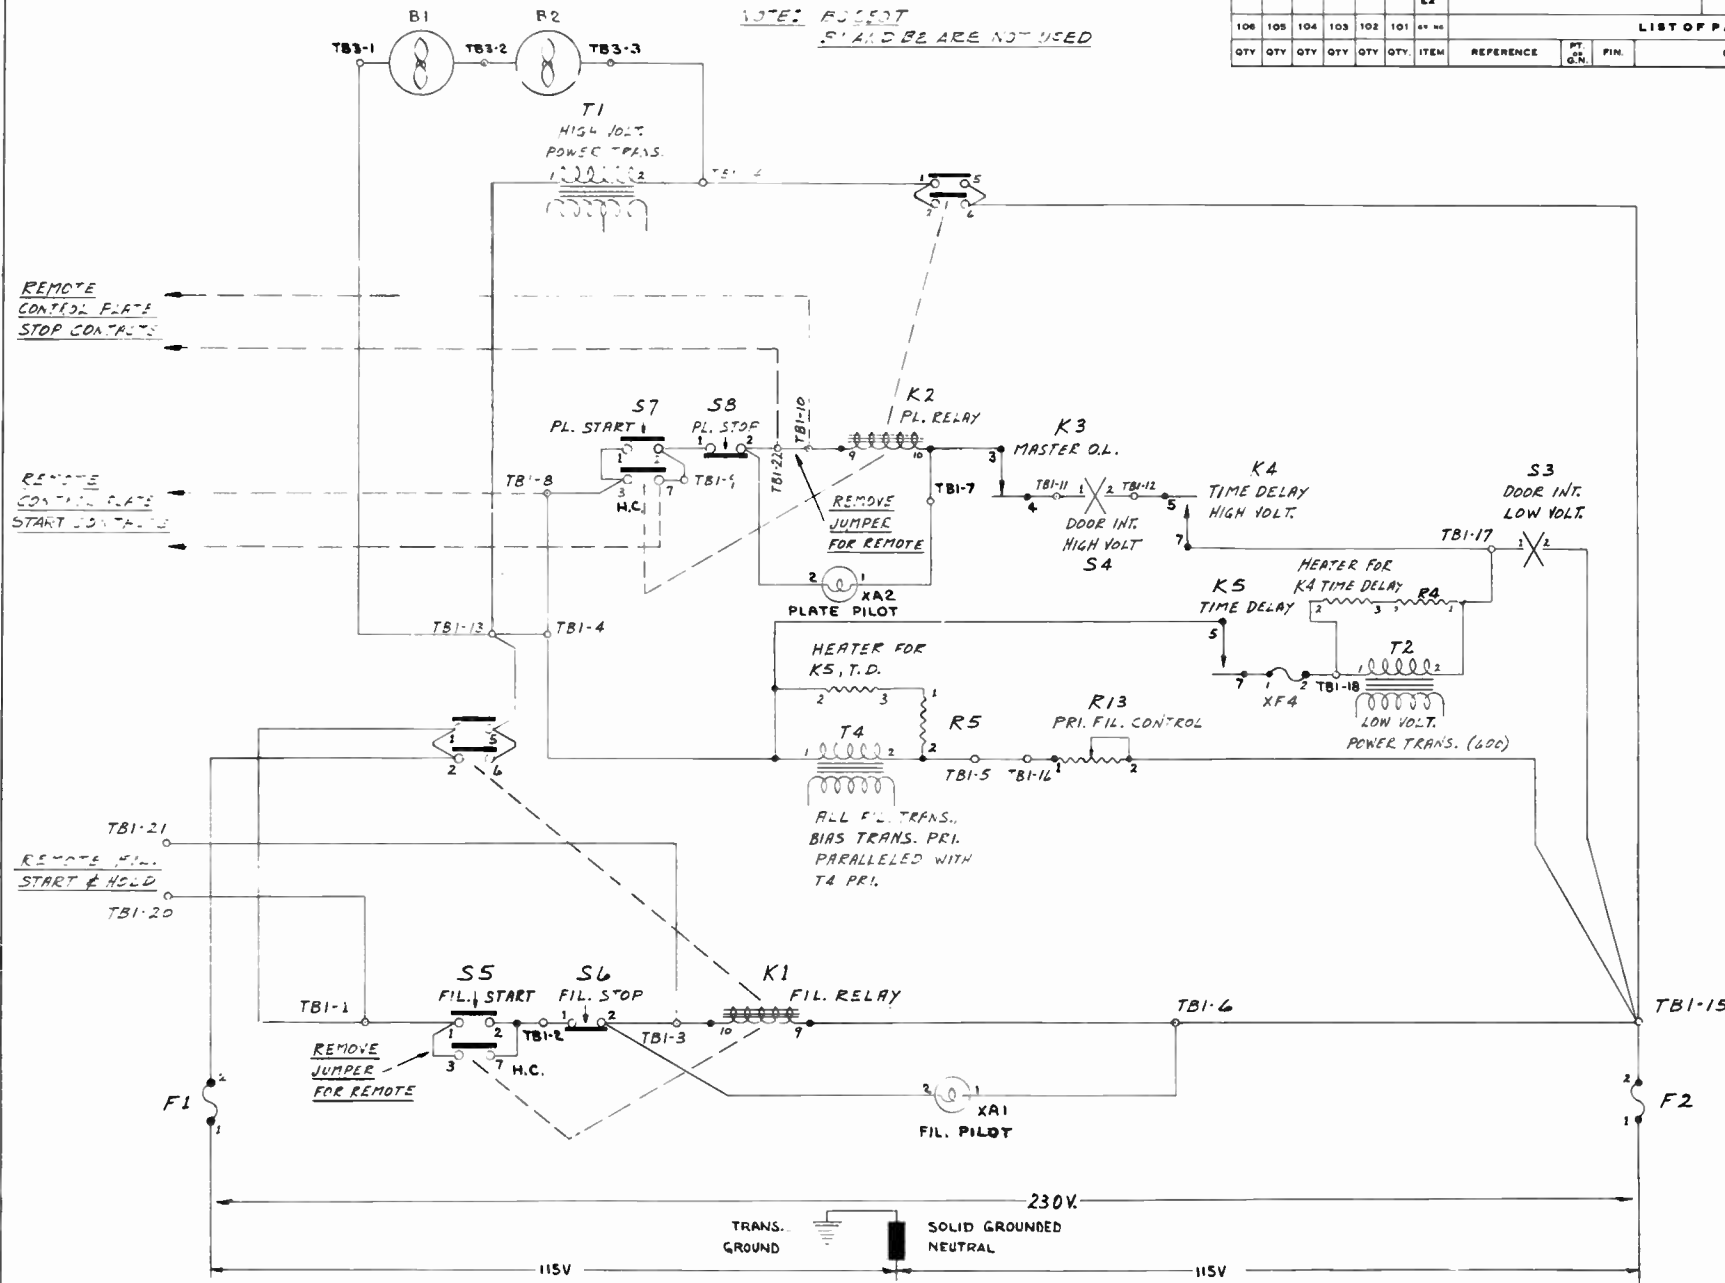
NOTE: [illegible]
B1 AND B2 ARE NOT USED

| 106 | 105 | 104 | 103 | 102 | 101 | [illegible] | | | | LIST OF P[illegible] |
|---|---|---|---|---|---|---|---|---|---|---|
| QTY | QTY | QTY | QTY | QTY | QTY. | ITEM | REFERENCE | PT. OR G.N. | FIN. | |

B1
B2
TB3-1
TB3-2
TB3-3

T1
HIGH VOLT. POWER TRANS.
1
2
TB1-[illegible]

1 5
2 6

REMOTE CONTROL PLATE STOP CONTACTS

REMOTE CONTROL PLATE START CONTACTS

S7
PL. START
S8
PL. STOP
1 2
TB1-10
TB1-22
TB1-8
TB1-9
3 7
H.C.

K2
PL. RELAY
9 10
REMOVE JUMPER FOR REMOTE
TB1-7

K3
MASTER O.L.
3
4
TB1-11
1 2
TB1-12
5
DOOR INT. HIGH VOLT
S4

K4
TIME DELAY HIGH VOLT.
7

S3
DOOR INT. LOW VOLT.
TB1-17
1 2

2
XA2
PLATE PILOT

TB1-13
TB1-4

HEATER FOR K4 TIME DELAY
R4
2 3 1

K5
TIME DELAY
5
7
1 2
XF4
TB1-18
T2
1 2
LOW VOLT. POWER TRANS. (60C)

HEATER FOR K5, T.D.
2 3
1
2
R5
T4
1 2
TB1-5
TB1-16
R13
PRI. FIL. CONTROL
1 2

ALL FIL. TRANS., BIAS TRANS. PRI. PARALLELED WITH T4 PRI.

1 5
2 6

TB1-21
REMOTE FIL. START & HOLD
TB1-20

S5
FIL. START
S6
FIL. STOP
TB1-1
1 2
TB1-2
1 2
TB1-3
3 7
H.C.
REMOVE JUMPER FOR REMOTE

K1
FIL. RELAY
10 9
TB1-6
TB1-15

2 1
XA1
FIL. PILOT

F1
2
1
F2
2
1

230V.
TRANS. GROUND
SOLID GROUNDED NEUTRAL
115V
115V